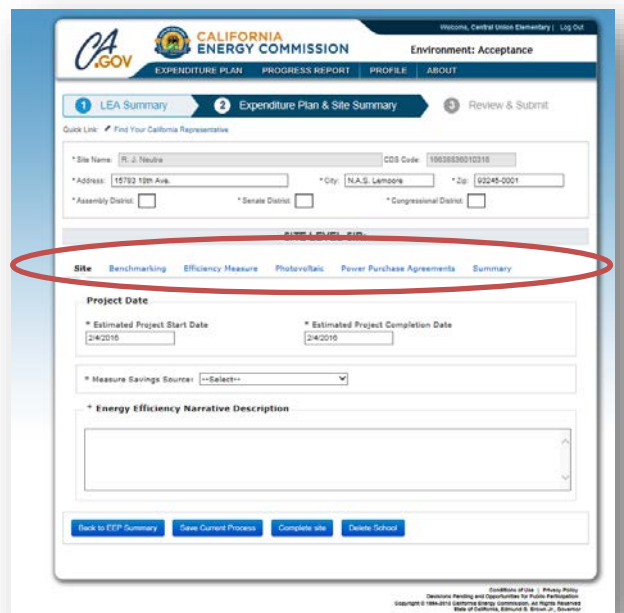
Welcome, Central Union Elementary | Log Out

CA.GOV

CALIFORNIA ENERGY COMMISSION

Environment: Acceptance

EXPENDITURE PLAN PROGRESS REPORT PROFILE ABOUT

1 LEA Summary

2 Expenditure Plan & Site Summary

3 Review & Submit

Quick Link: Find Your California Representative

* Site Name: R. J. Neutra

CDS Code: 16638836010316

* Address: 15793 18th Ave.

* City: N.A.S. Lemoore

* Zip: 93245-0001

* Assembly District:

* Senate District:

* Congressional District:

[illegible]

Site Benchmarking Efficiency Measure Photovoltaic Power Purchase Agreements Summary

Project Date

* Estimated Project Start Date
2/4/2016

* Estimated Project Completion Date
2/4/2016

* Measure Savings Source: --Select--

* Energy Efficiency Narrative Description

Back to EEP Summary Save Current Process Complete site Delete School

Conditions of Use | Privacy Policy
Decisions Pending and Opportunities for Public Participation
Copyright © 1994-2015 California Energy Commission, All Rights Reserved
State of California, Edmund G. Brown Jr., Governor